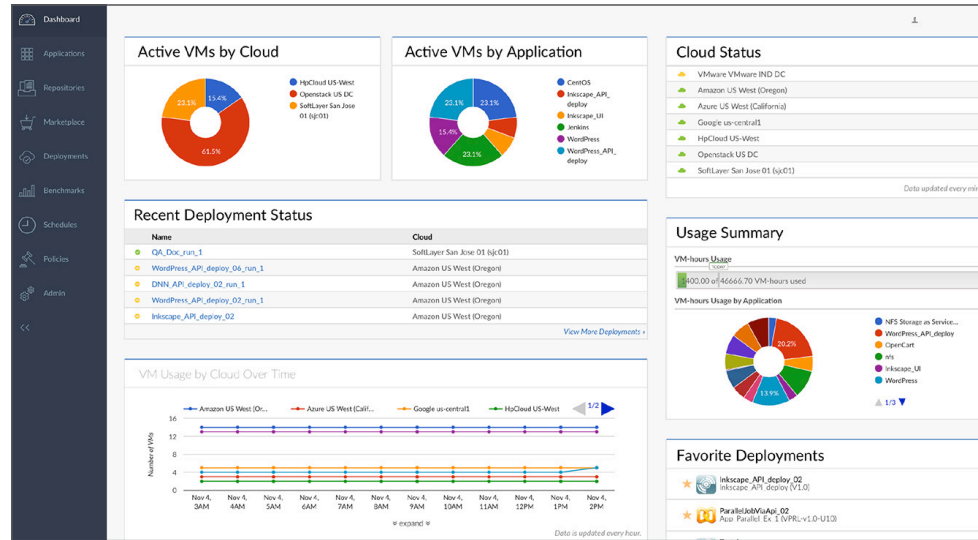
Dashboard
Applications
Repositories
Marketplace
Deployments
Benchmarks
Schedules
Policies
Admin
<<

Active VMs by Cloud
HpCloud US-West
Openstack US DC
SoftLayer San Jose 01 (sjc01)
23.1%
15.4%
61.5%

Active VMs by Application
CentOS
Inkscape_API_deploy
Inkscape_UI
Jenkins
WordPress
WordPress_API_deploy
23.1%
23.1%
15.4%
23.1%

Cloud Status
VMware VMware IND DC
Amazon US West (Oregon)
Azure US West (California)
Google us-central1
HpCloud US-West
Openstack US DC
SoftLayer San Jose 01 (sjc01)
Data updated every mi

Recent Deployment Status
| Name | Cloud |
|---|---|
| QA_Doc_run_1 | SoftLayer San Jose 01 (sjc01) |
| WordPress_API_deploy_06_run_1 | Amazon US West (Oregon) |
| DNN_API_deploy_02_run_1 | Amazon US West (Oregon) |
| WordPress_API_deploy_02_run_1 | Amazon US West (Oregon) |
| Inkscape_API_deploy_02 | Amazon US West (Oregon) |

View More Deployments »

Usage Summary
VM-hours Usage
400.00 of 46666.70 VM-hours used
VM-hours Usage by Application
NFS Storage as Service...
WordPress_API_deploy
OpenCart
n/a
Inkscape_UI
WordPress
20.2%
13.9%
1/3

VM Usage by Cloud Over Time
Amazon US West (Or...
Azure US West (Calif...
Google us-central1
HpCloud US-West
1/2
16
12
8
4
0
Number of VMs
Nov 4, 3AM
Nov 4, 4AM
Nov 4, 5AM
Nov 4, 6AM
Nov 4, 7AM
Nov 4, 8AM
Nov 4, 9AM
Nov 4, 10AM
Nov 4, 11AM
Nov 4, 12PM
Nov 4, 1PM
Nov 4, 2PM
expand
Data is updated every hour.

Favorite Deployments
Inkscape_API_deploy_02
Inkscape_API_deploy (V1.0)
ParallelJobViaApi_02
App Parallel Ex 1 (VPRL-v1.0-U13)